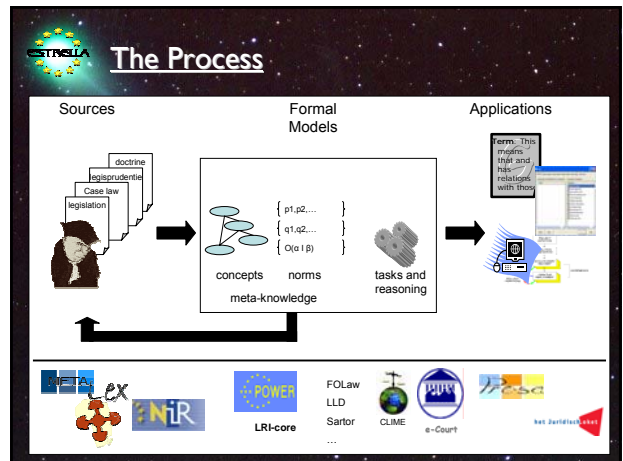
ESTRELLA

The Process

Sources

Formal Models

Applications

doctrine
jurisprudentie
Case law
legislation

Term. This means that and has relations with thos

{ p1,p2,... }
{ q1,q2,... }
{ O(α | β) }

concepts

norms

tasks and reasoning

meta-knowledge

META Lex

NIR

POWER

LRI-core

FOLaw
LLD
Sartor
...

CLIME

e-Court

het Juridisch Loket